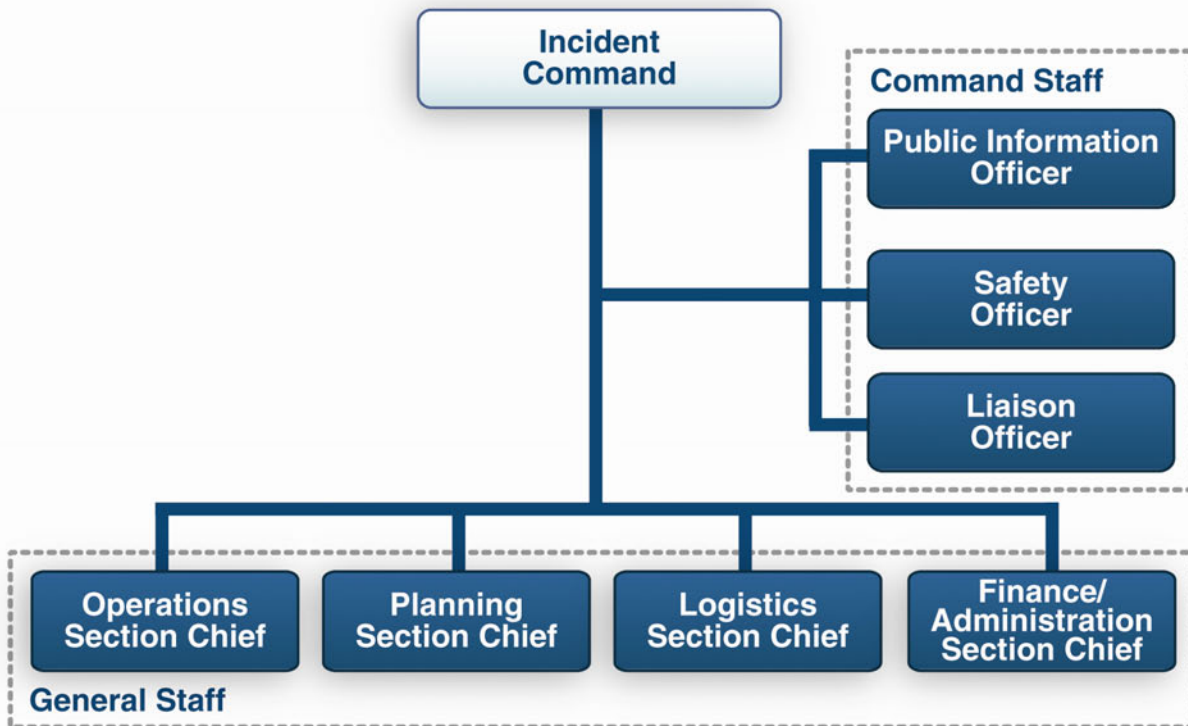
Incident Command

Command Staff

Public Information Officer

Safety Officer

Liaison Officer

Operations Section Chief

Planning Section Chief

Logistics Section Chief

Finance/ Administration Section Chief

General Staff